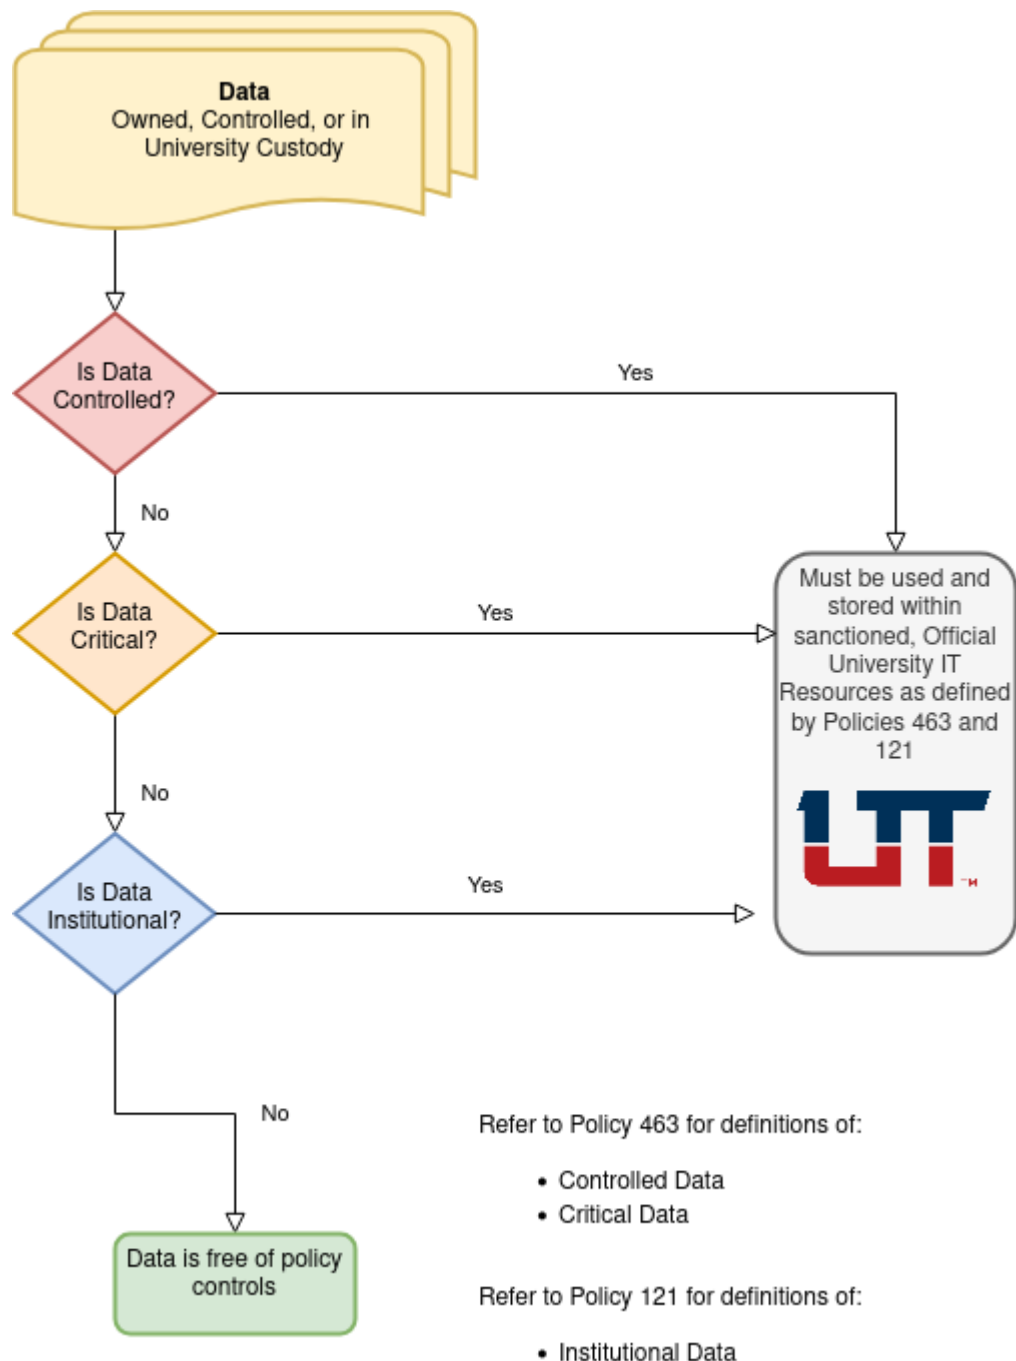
Data
Owned, Controlled, or in University Custody

Is Data Controlled?

Yes

No

Is Data Critical?

Yes

Must be used and stored within sanctioned, Official University IT Resources as defined by Policies 463 and 121

No

Is Data Institutional?

Yes

No

Data is free of policy controls

Refer to Policy 463 for definitions of:

- Controlled Data
- Critical Data

Refer to Policy 121 for definitions of:

- Institutional Data